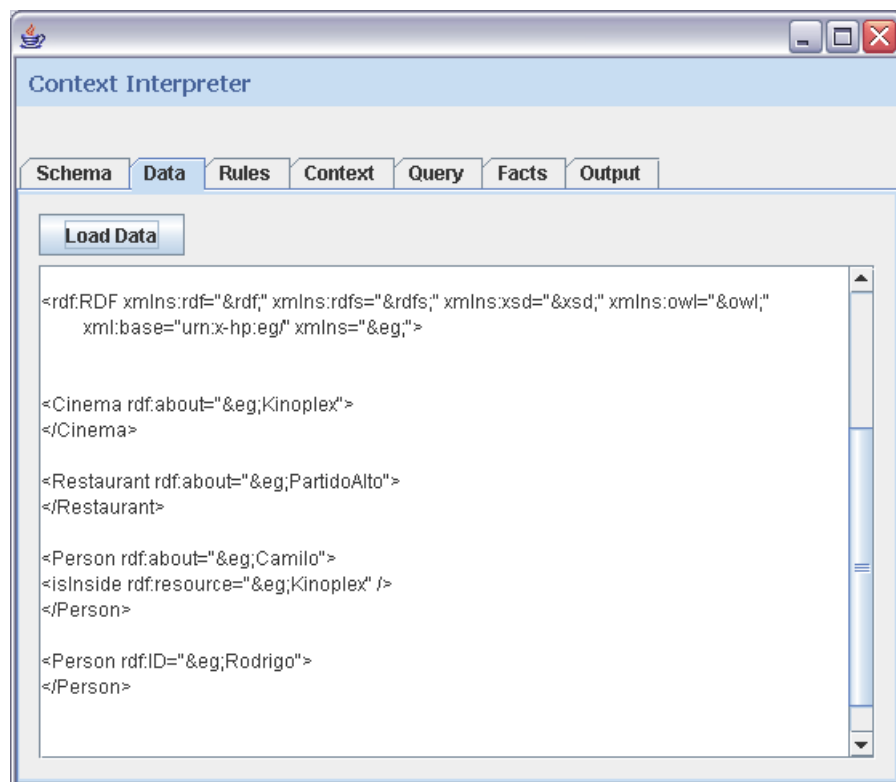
Context Interpreter

Schema | Data | Rules | Context | Query | Facts | Output

Load Data

<rdf:RDF xmlns:rdf="&rdf;" xmlns:rdfs="&rdfs;" xmlns:xsd="&xsd;" xmlns:owl="&owl;" xml:base="urn:x-hp:eg/" xmlns="&eg;">

<Cinema rdf:about="&eg;Kinoplex">
</Cinema>

<Restaurant rdf:about="&eg;PartidoAlto">
</Restaurant>

<Person rdf:about="&eg;Camilo">
<isInside rdf:resource="&eg;Kinoplex" />
</Person>

<Person rdf:ID="&eg;Rodrigo">
</Person>